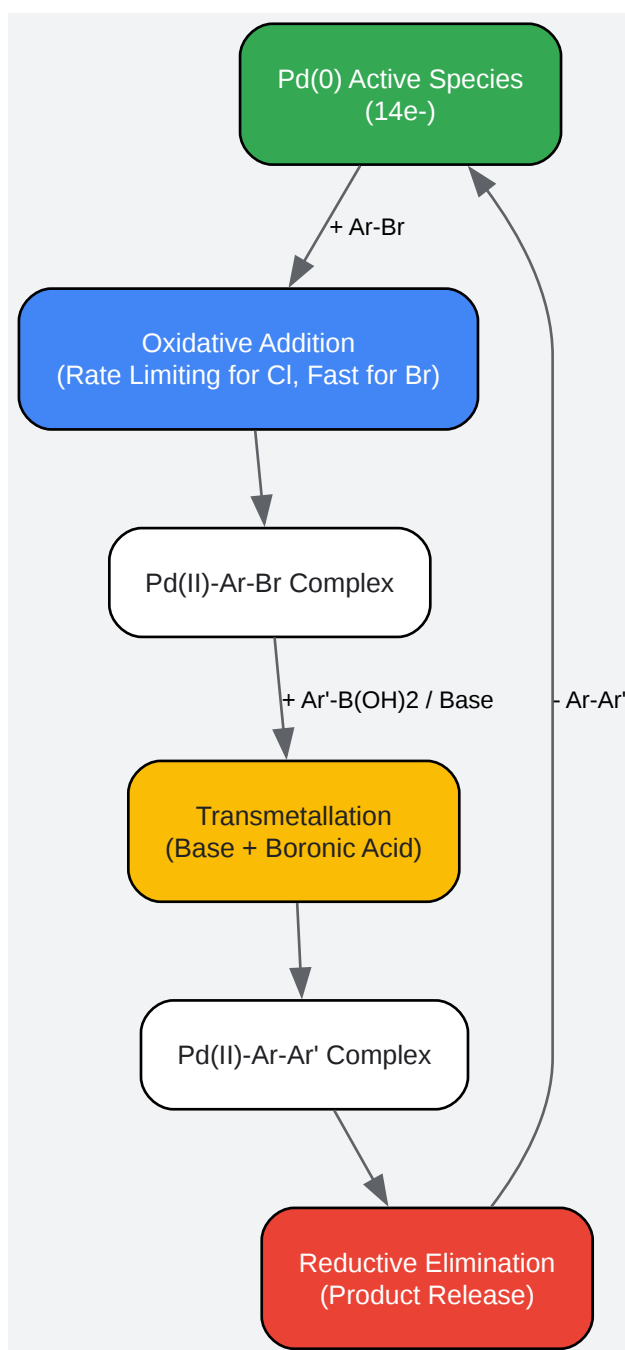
Pd(0) Active Species
(14e-)

+ Ar-Br

Oxidative Addition
(Rate Limiting for Cl, Fast for Br)

Pd(II)-Ar-Br Complex

+ Ar'-B(OH)2 / Base

- Ar-Ar'

Transmetallation
(Base + Boronic Acid)

Pd(II)-Ar-Ar' Complex

Reductive Elimination
(Product Release)